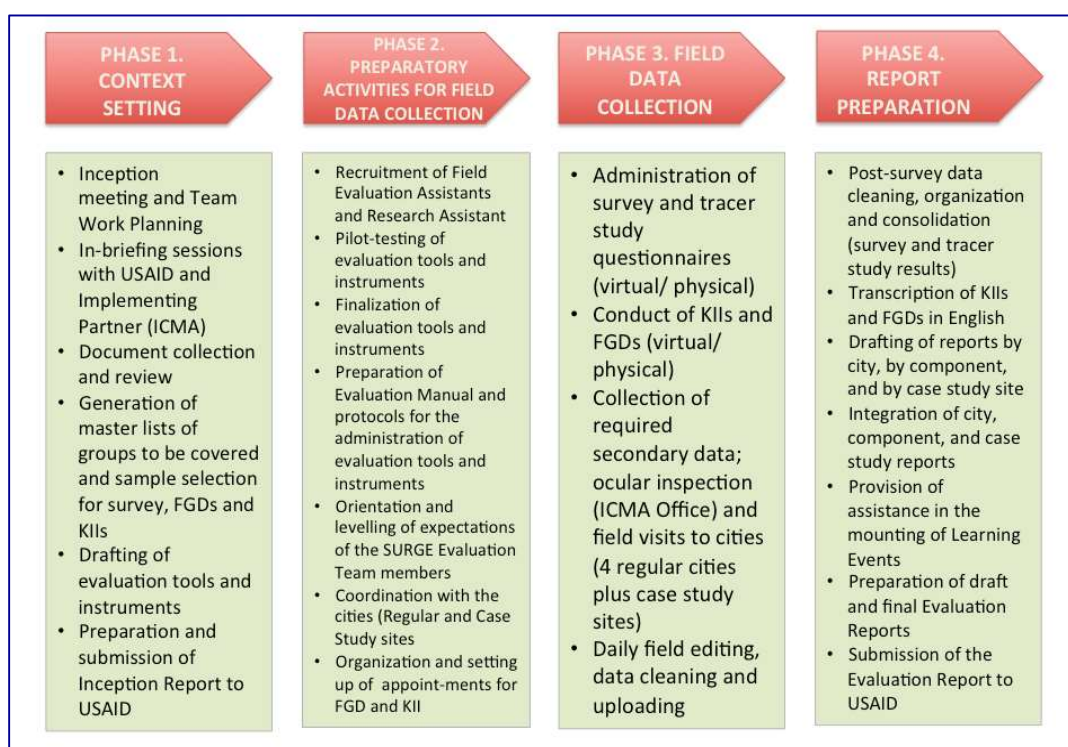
PHASE 1. CONTEXT SETTING

- Inception meeting and Team Work Planning
- In-briefing sessions with USAID and Implementing Partner (ICMA)
- Document collection and review
- Generation of master lists of groups to be covered and sample selection for survey, FGDs and KIIs
- Drafting of evaluation tools and instruments
- Preparation and submission of Inception Report to USAID

PHASE 2. PREPARATORY ACTIVITIES FOR FIELD DATA COLLECTION

- Recruitment of Field Evaluation Assistants and Research Assistant
- Pilot-testing of evaluation tools and instruments
- Finalization of evaluation tools and instruments
- Preparation of Evaluation Manual and protocols for the administration of evaluation tools and instruments
- Orientation and levelling of expectations of the SURGE Evaluation Team members
- Coordination with the cities (Regular and Case Study sites
- Organization and setting up of appoint-ments for FGD and KII

PHASE 3. FIELD DATA COLLECTION

- Administration of survey and tracer study questionnaires (virtual/ physical)
- Conduct of KIIs and FGDs (virtual/ physical)
- Collection of required secondary data; ocular inspection (ICMA Office) and field visits to cities (4 regular cities plus case study sites)
- Daily field editing, data cleaning and uploading

PHASE 4. REPORT PREPARATION

- Post-survey data cleaning, organization and consolidation (survey and tracer study results)
- Transcription of KIIs and FGDs in English
- Drafting of reports by city, by component, and by case study site
- Integration of city, component, and case study reports
- Provision of assistance in the mounting of Learning Events
- Preparation of draft and final Evaluation Reports
- Submission of the Evaluation Report to USAID